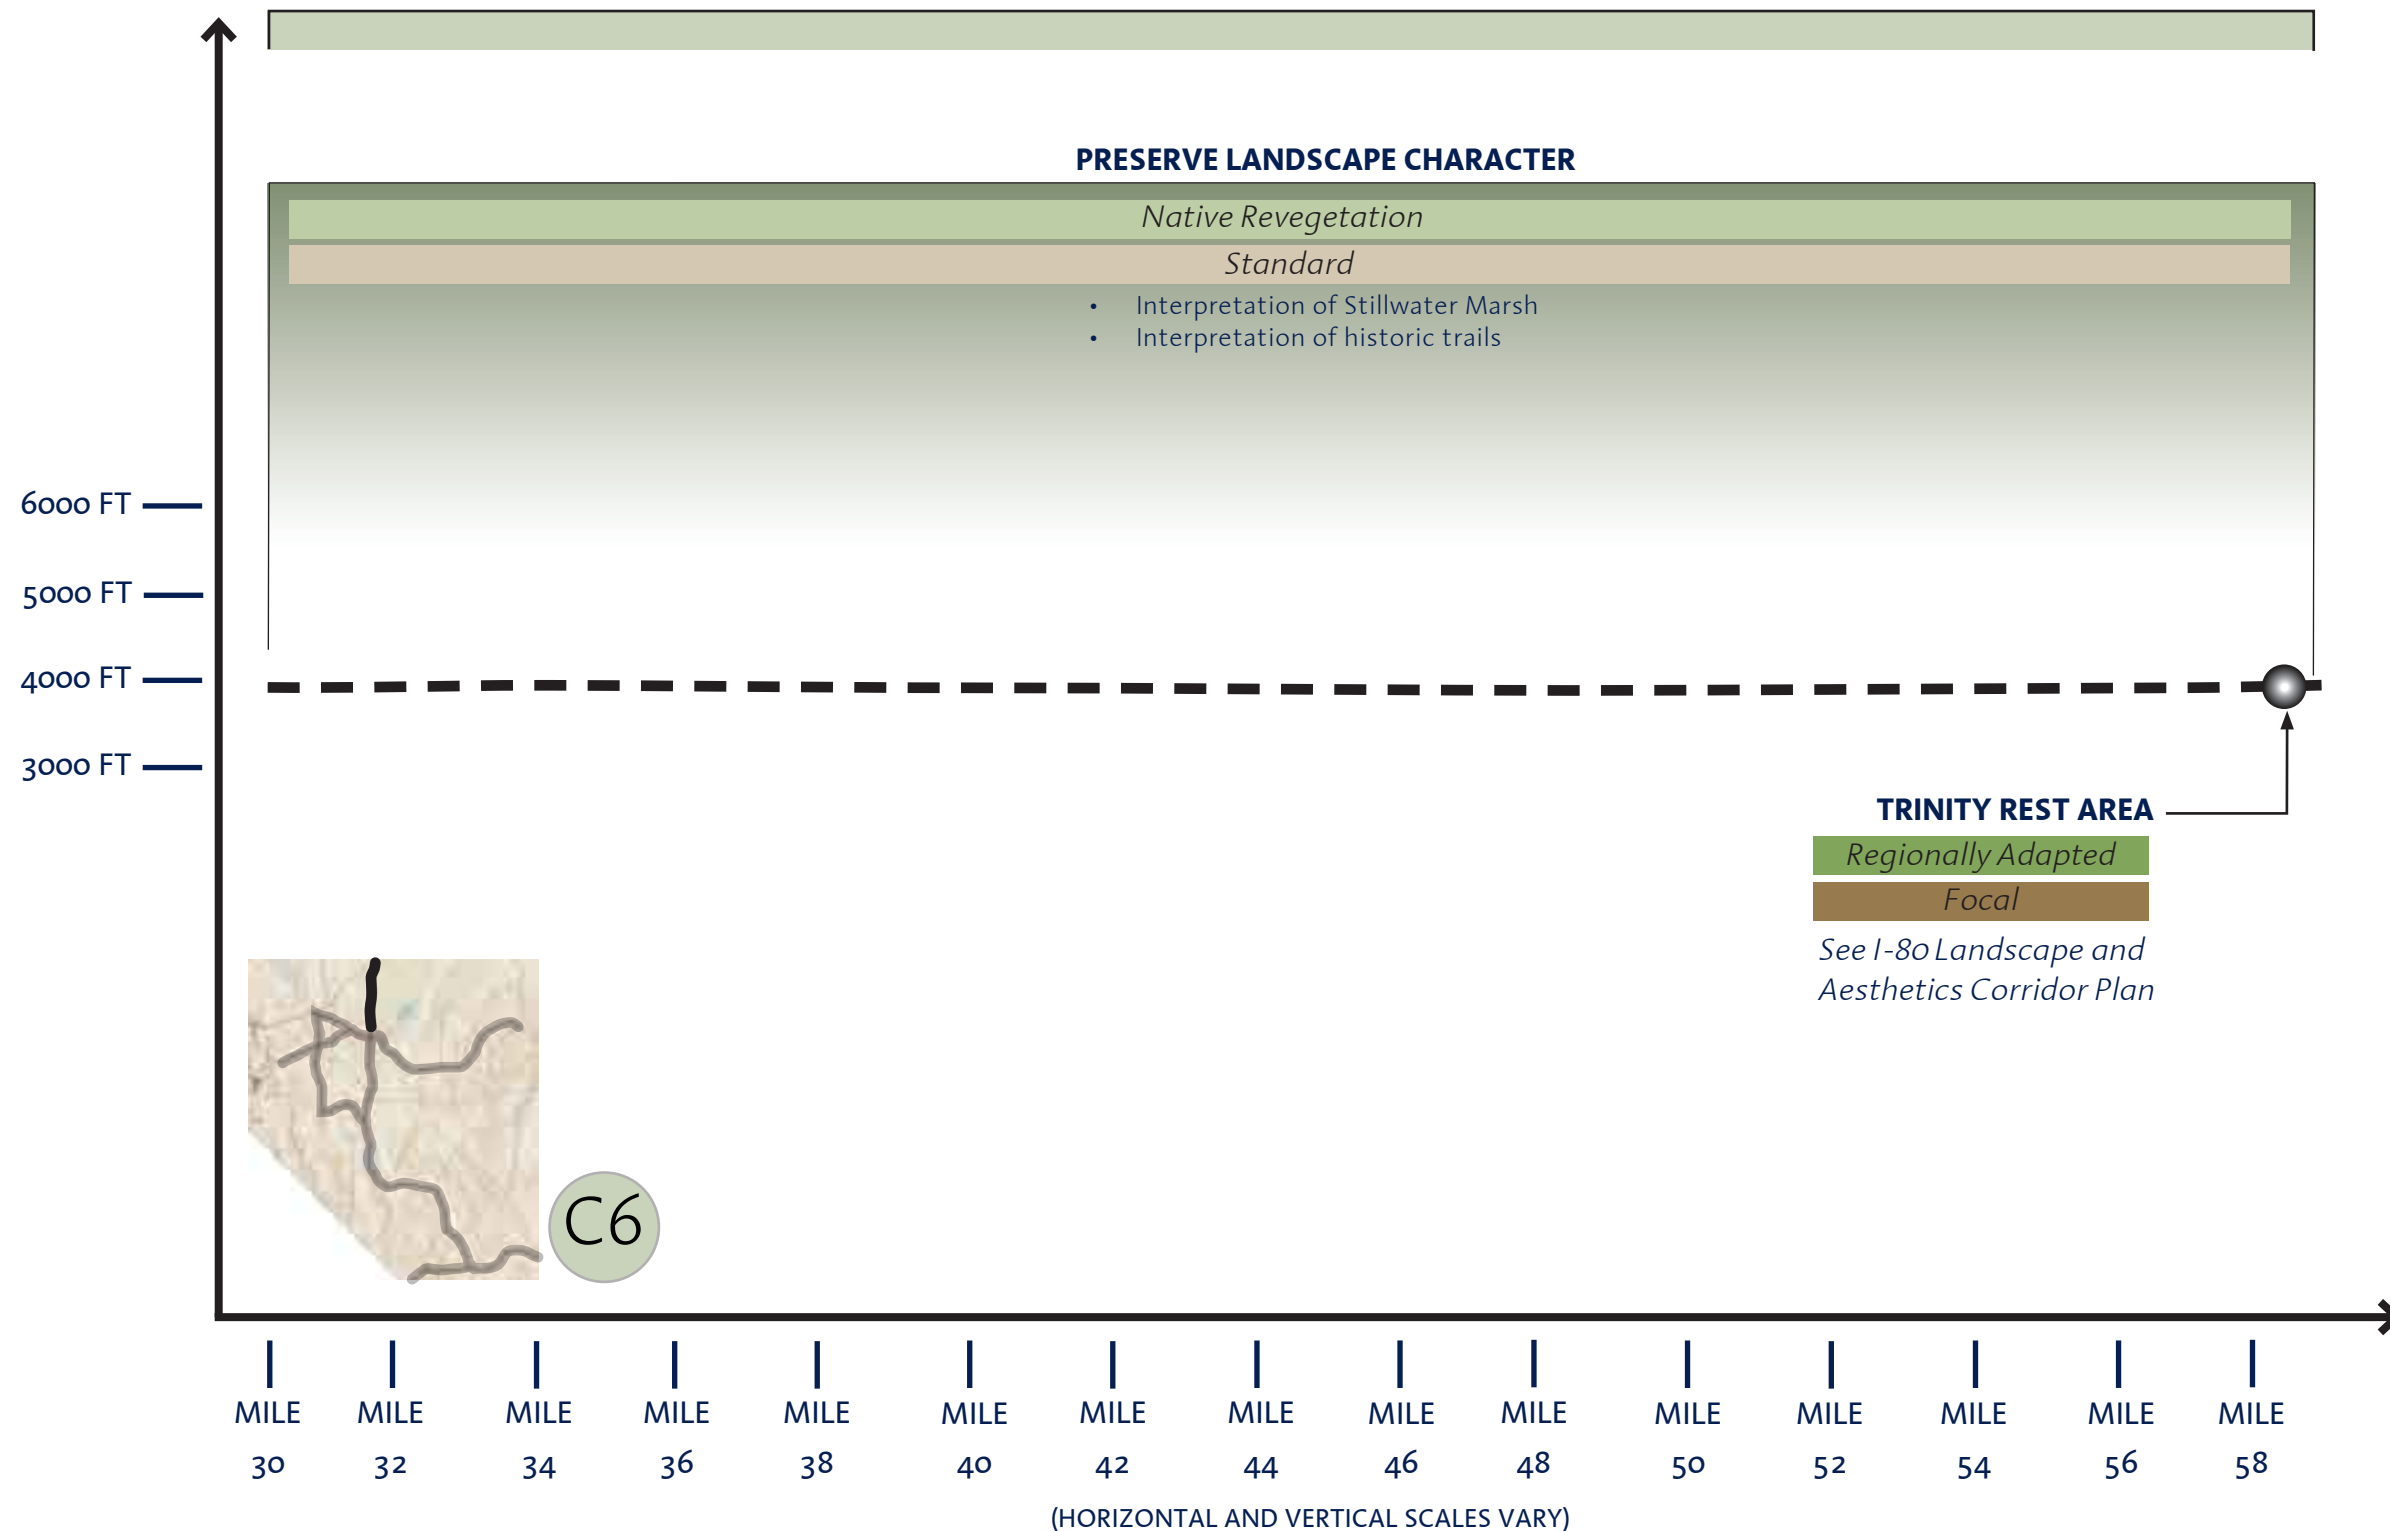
PRESERVE LANDSCAPE CHARACTER

Native Revegetation

Standard

• Interpretation of Stillwater Marsh
• Interpretation of historic trails

6000 FT

5000 FT

4000 FT

3000 FT

TRINITY REST AREA

Regionally Adapted

Focal

See I-80 Landscape and Aesthetics Corridor Plan

C6

MILE 30
MILE 32
MILE 34
MILE 36
MILE 38
MILE 40
MILE 42
MILE 44
MILE 46
MILE 48
MILE 50
MILE 52
MILE 54
MILE 56
MILE 58

(HORIZONTAL AND VERTICAL SCALES VARY)